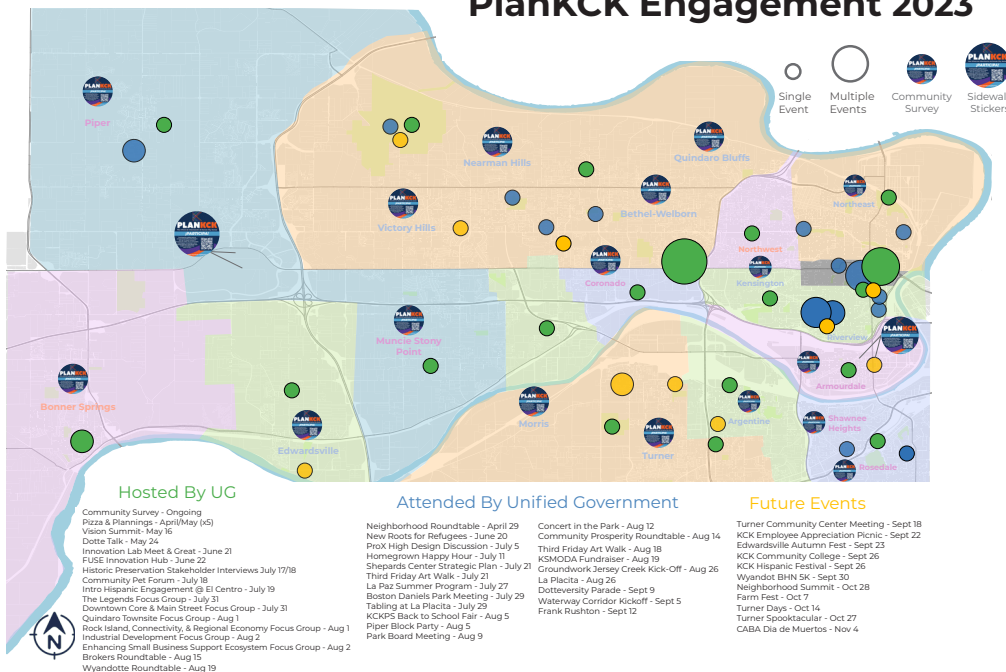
PlanKCK Engagement 2023

Single Event
Multiple Events
Community Survey
Sidewal Stickers

Piper
Nearman Hills
Quindaro Bluffs
Victory Hills
Bethel-Welborn
Northeast
Northwest
Kensington
Coronado
Muncie Stony Point
Riverview
Armourdale
Bonner Springs
Morris
Argentine
Shawnee Heights
Edwardsville
Turner
Rosedale

Hosted By UG
Community Survey - Ongoing
Pizza & Plannings - April/May (x5)
Vision Summit- May 16
Dotte Talk - May 24
Innovation Lab Meet & Great - June 21
FUSE Innovation Hub - June 22
Historic Preservation Stakeholder Interviews July 17/18
Community Pet Forum - July 18
Intro Hispanic Engagement @ El Centro - July 19
The Legends Focus Group - July 31
Downtown Core & Main Street Focus Group - July 31
Quindaro Townsite Focus Group - Aug 1
Rock Island, Connectivity, & Regional Economy Focus Group - Aug 1
Industrial Development Focus Group - Aug 2
Enhancing Small Business Support Ecosystem Focus Group - Aug 2
Brokers Roundtable - Aug 15
Wyandotte Roundtable - Aug 19

Attended By Unified Government
Neighborhood Roundtable - April 29
New Roots for Refugees - June 20
ProX High Design Discussion - July 5
Homegrown Happy Hour - July 11
Shepards Center Strategic Plan - July 21
Third Friday Art Walk - July 21
La Paz Summer Program - July 27
Boston Daniels Park Meeting - July 29
Tabling at La Placita - July 29
KCKPS Back to School Fair - Aug 5
Piper Block Party - Aug 5
Park Board Meeting - Aug 9
Concert in the Park - Aug 12
Community Prosperity Roundtable - Aug 14
Third Friday Art Walk - Aug 18
KSMODA Fundraiser - Aug 19
Groundwork Jersey Creek Kick-Off - Aug 26
La Placita - Aug 26
Dotteversity Parade - Sept 9
Waterway Corridor Kickoff - Sept 5
Frank Rushton - Sept 12

Future Events
Turner Community Center Meeting - Sept 18
KCK Employee Appreciation Picnic - Sept 22
Edwardsville Autumn Fest - Sept 23
KCK Community College - Sept 26
KCK Hispanic Festival - Sept 26
Wyandot BHN 5K - Sept 30
Neighborhood Summit - Oct 28
Farm Fest - Oct 7
Turner Days - Oct 14
Turner Spooktacular - Oct 27
CABA Dia de Muertos - Nov 4

N